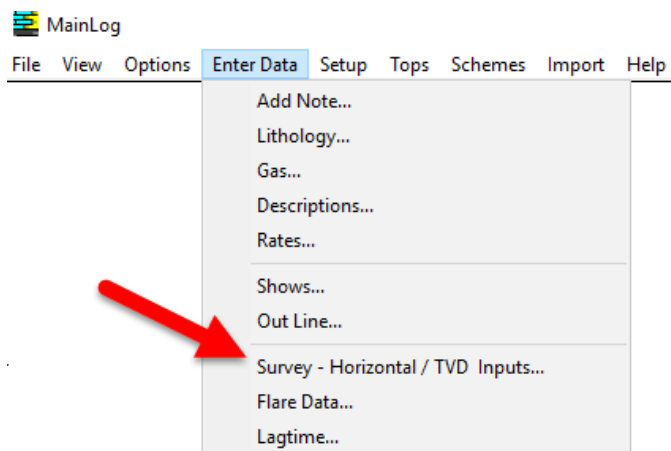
MainLog

File View Options Enter Data Setup Tops Schemes Import Help

Add Note...
Lithology...
Gas...
Descriptions...
Rates...
Shows...
Out Line...
Survey - Horizontal / TVD Inputs...
Flare Data...
Lagtime...